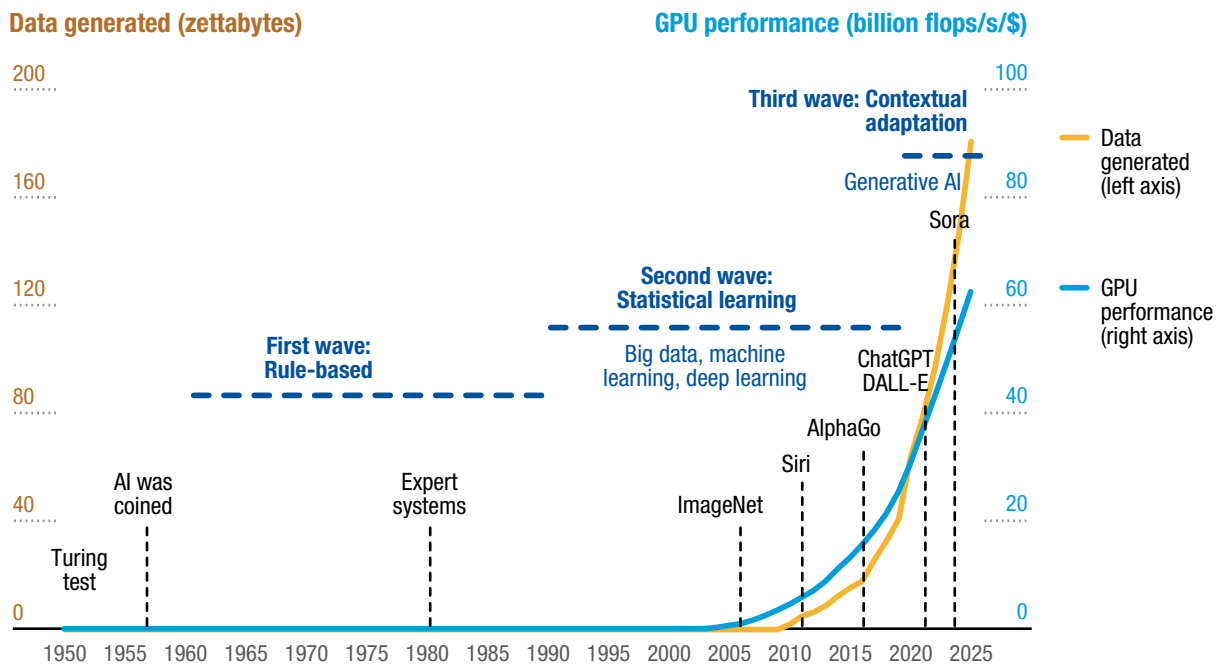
Data generated (zettabytes)

GPU performance (billion flops/s/$)

200
160
120
80
40
0

100
80
60
40
20
0

Third wave: Contextual adaptation

Generative AI

Sora

Second wave: Statistical learning

Big data, machine learning, deep learning

First wave: Rule-based

ChatGPT
DALL-E

AlphaGo

Siri

ImageNet

Expert systems

AI was coined

Turing test

Data generated (left axis)

GPU performance (right axis)

1950 1955 1960 1965 1970 1975 1980 1985 1990 1995 2000 2005 2010 2015 2020 2025